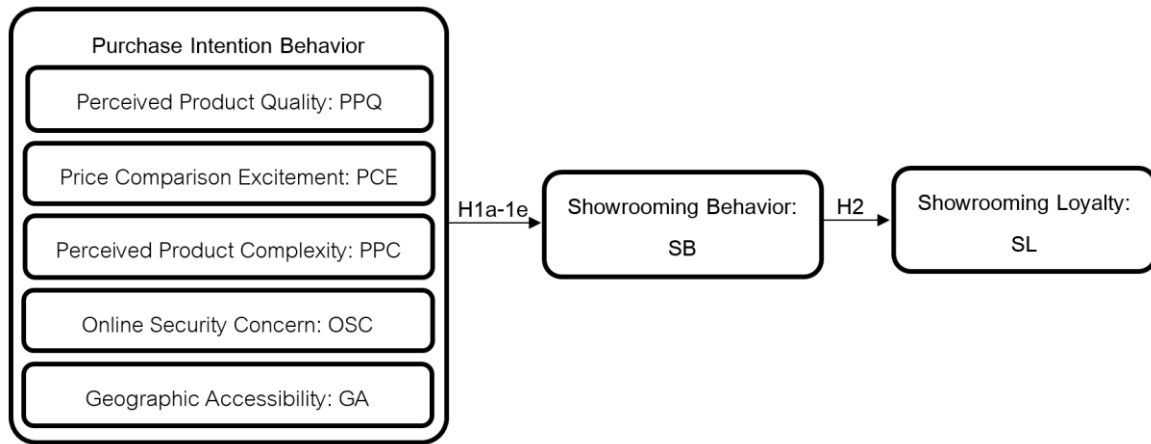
Purchase Intention Behavior

Perceived Product Quality: PPQ

Price Comparison Excitement: PCE

Perceived Product Complexity: PPC

Online Security Concern: OSC

Geographic Accessibility: GA

H1a-1e

Showrooming Behavior: SB

H2

Showrooming Loyalty: SL